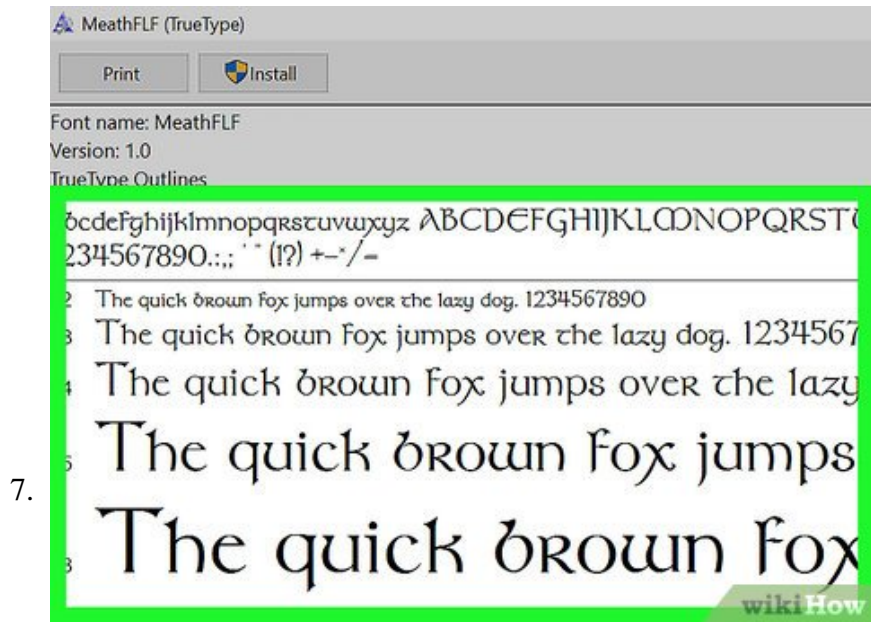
MeathFLF (TrueType)

Print Install

Font name: MeathFLF
Version: 1.0
TrueType Outlines

bcdefghijklmnopqrstuvwxyz ABCDEFGHIJKLMNOPQRST
234567890.:,; ' " (!?) +-*/=

2 The quick brown fox jumps over the lazy dog. 1234567890
8 The quick brown fox jumps over the lazy dog. 1234567
4 The quick brown fox jumps over the lazy
6 The quick brown fox jumps
8 The quick brown fox

7.

wikiHow